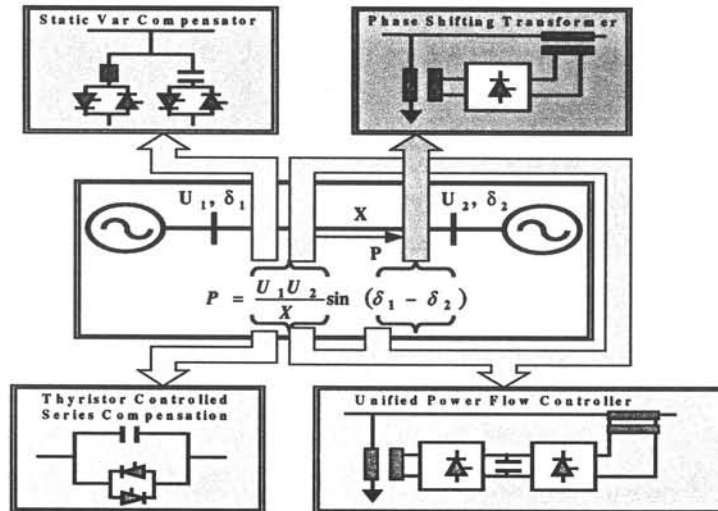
Static Var Compensator

Phase Shifting Transformer

$U_1, \delta_1$

X

$U_2, \delta_2$

P

$P = \frac{U_1 U_2}{X} \sin(\delta_1 - \delta_2)$

Thyristor Controlled Series Compensation

Unified Power Flow Controller